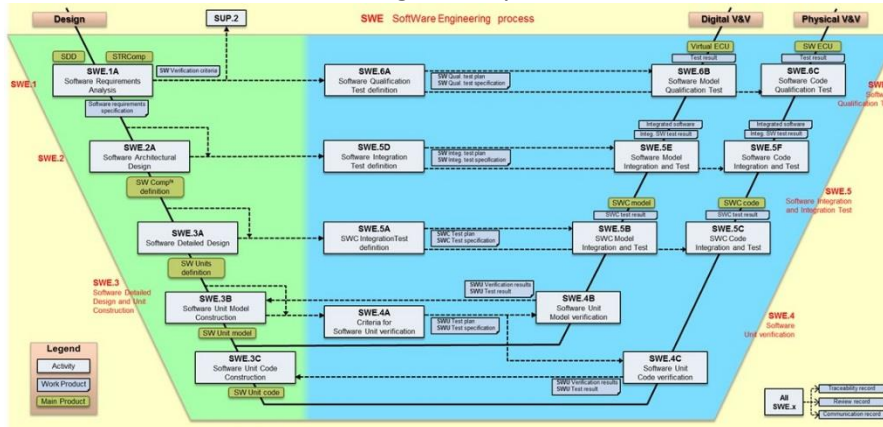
Design

SUP.2

SWE SoftWare Engineering process

Digital V&V

Physical V&V

SWE.1

SDD

STRComp

SWE.1A
Software Requirements Analysis

SW Verification criteria

Software requirements specification

SWE.6A
Software Qualification Test definition

SW Qual. test plan
SW Qual. test specification

Virtual ECU

Test result

SWE.6B
Software Model Qualification Test

SW ECU

Test result

SWE.6C
Software Code Qualification Test

SWE
Softw
Qualification

SWE.2

SWE.2A
Software Architectural Design

SWE.5D
Software Integration Test definition

SW Integ. test plan
SW Integ. test specification

Integrated software
Integ. SW Test result

SWE.5E
Software Model Integration and Test

Integrated software
Integ. SW Test result

SWE.5F
Software Code Integration and Test

SW Compʰ definition

SWE.5
Software Integration and Integration Test

SWC model
SWC test result

SWC code
SWC test result

SWE.3A
Software Detailed Design

SWE.5A
SWC IntegrationTest definition

SWC Test plan
SWC Test specification

SWE.5B
SWC Model Integration and Test

SWE.5C
SWC Code Integration and Test

SW Units definition

SWE.3
Software Detailed Design and Unit Construction

SWU Verification results
SWU Test result

SWE.3B
Software Unit Model Construction

SWE.4B
Software Unit Model verification

SWE.4A
Criteria for Software Unit verification

SWU Test plan
SWU Test specification

SW Unit model

SWE.4
Software Unit verification

Legend
Activity
Work Product
Main Product

SWE.3C
Software Unit Code Construction

SWE.4C
Software Unit Code verification

SWU Verification results
SWU Test result

SW Unit code

All SWE.x

Traceability record
Review record
Communication record